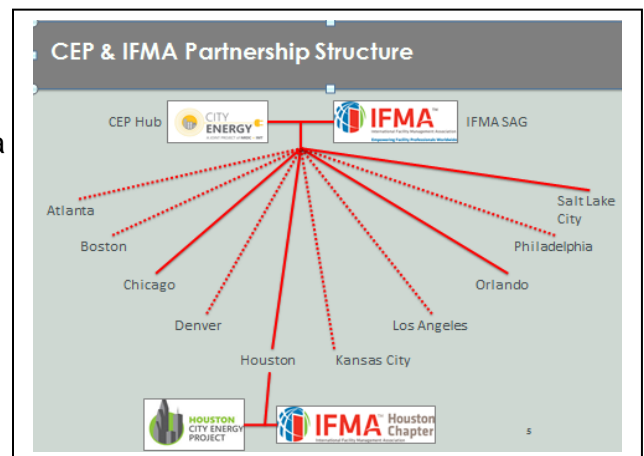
CEP & IFMA Partnership Structure

CEP Hub
CITY ENERGY
IFMA™
International Facility Management Association
Empowering Facility Professionals Worldwide
IFMA SAG

Atlanta
Boston
Chicago
Denver
Houston
Kansas City
Los Angeles
Orlando
Philadelphia
Salt Lake City

HOUSTON CITY ENERGY PROJECT
IFMA™ Houston Chapter
International Facility Management Association

5